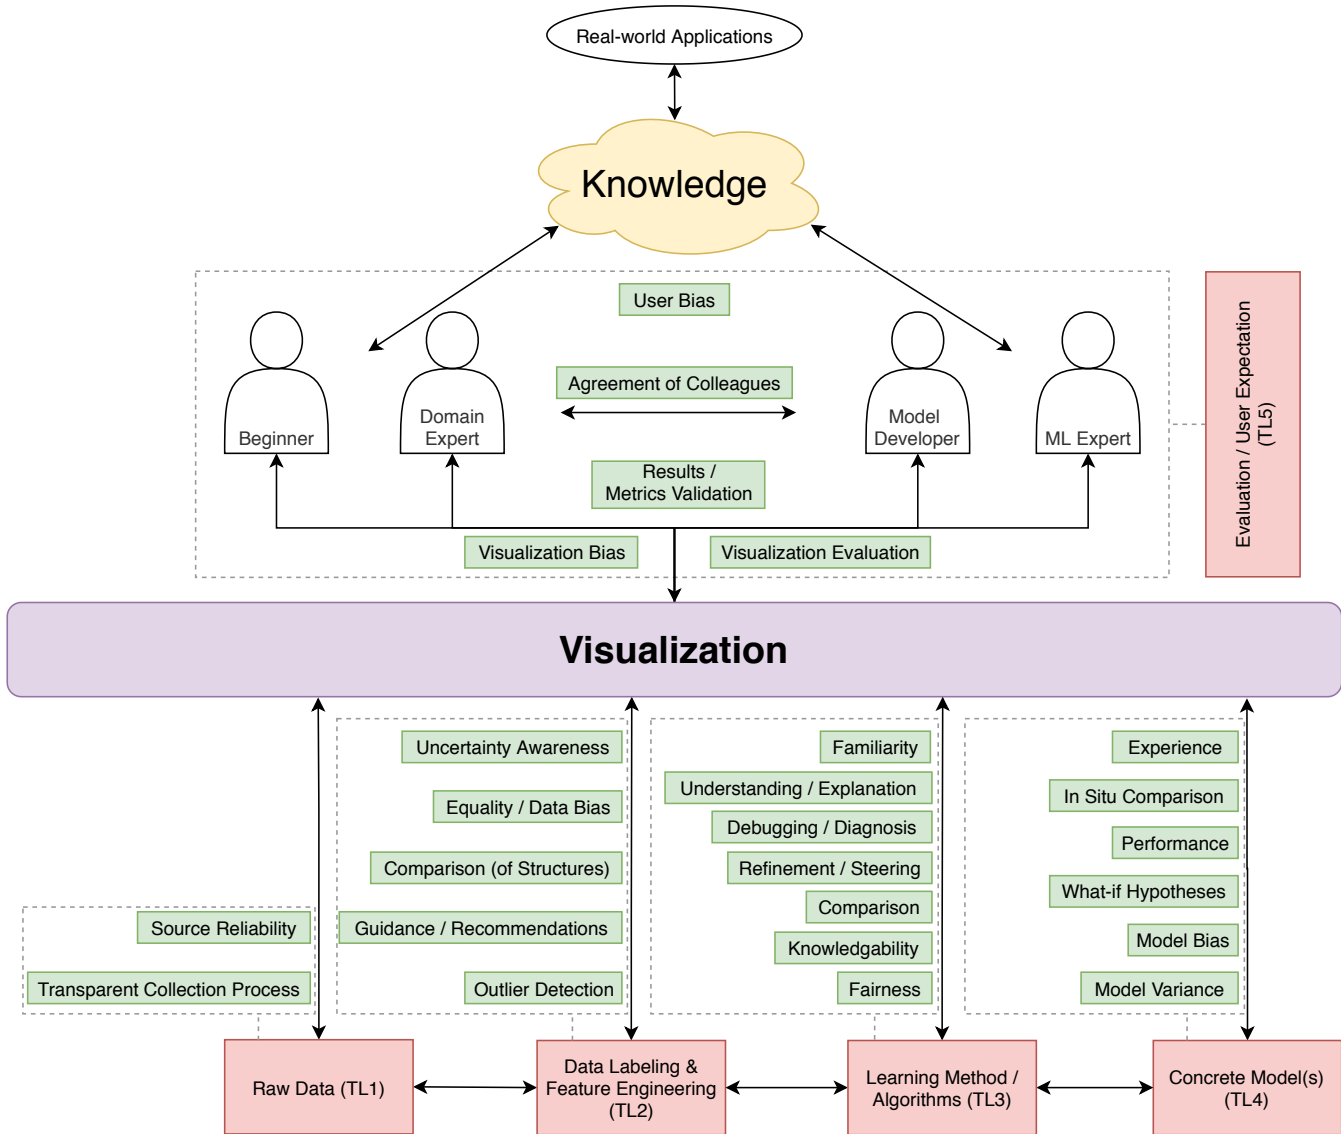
Real-world Applications

Knowledge

User Bias

Beginner

Domain Expert

Agreement of Colleagues

Model Developer

ML Expert

Results / Metrics Validation

Visualization Bias

Visualization Evaluation

Evaluation / User Expectation (TL5)

Visualization

Uncertainty Awareness

Equality / Data Bias

Comparison (of Structures)

Guidance / Recommendations

Outlier Detection

Familiarity

Understanding / Explanation

Debugging / Diagnosis

Refinement / Steering

Comparison

Knowledgability

Fairness

Experience

In Situ Comparison

Performance

What-if Hypotheses

Model Bias

Model Variance

Source Reliability

Transparent Collection Process

Raw Data (TL1)

Data Labeling & Feature Engineering (TL2)

Learning Method / Algorithms (TL3)

Concrete Model(s) (TL4)